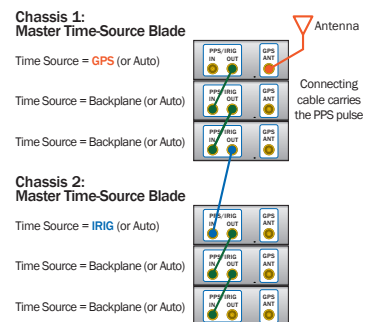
Chassis 1:
Master Time-Source Blade

Antenna

Time Source = GPS (or Auto)

PPS/IRIG
IN OUT

GPS
ANT

Connecting cable carries the PPS pulse

Time Source = Backplane (or Auto)

PPS/IRIG
IN OUT

GPS
ANT

Time Source = Backplane (or Auto)

PPS/IRIG
IN OUT

GPS
ANT

Chassis 2:
Master Time-Source Blade

Time Source = IRIG (or Auto)

PPS/IRIG
IN OUT

GPS
ANT

Time Source = Backplane (or Auto)

PPS/IRIG
IN OUT

GPS
ANT

Time Source = Backplane (or Auto)

PPS/IRIG
IN OUT

GPS
ANT